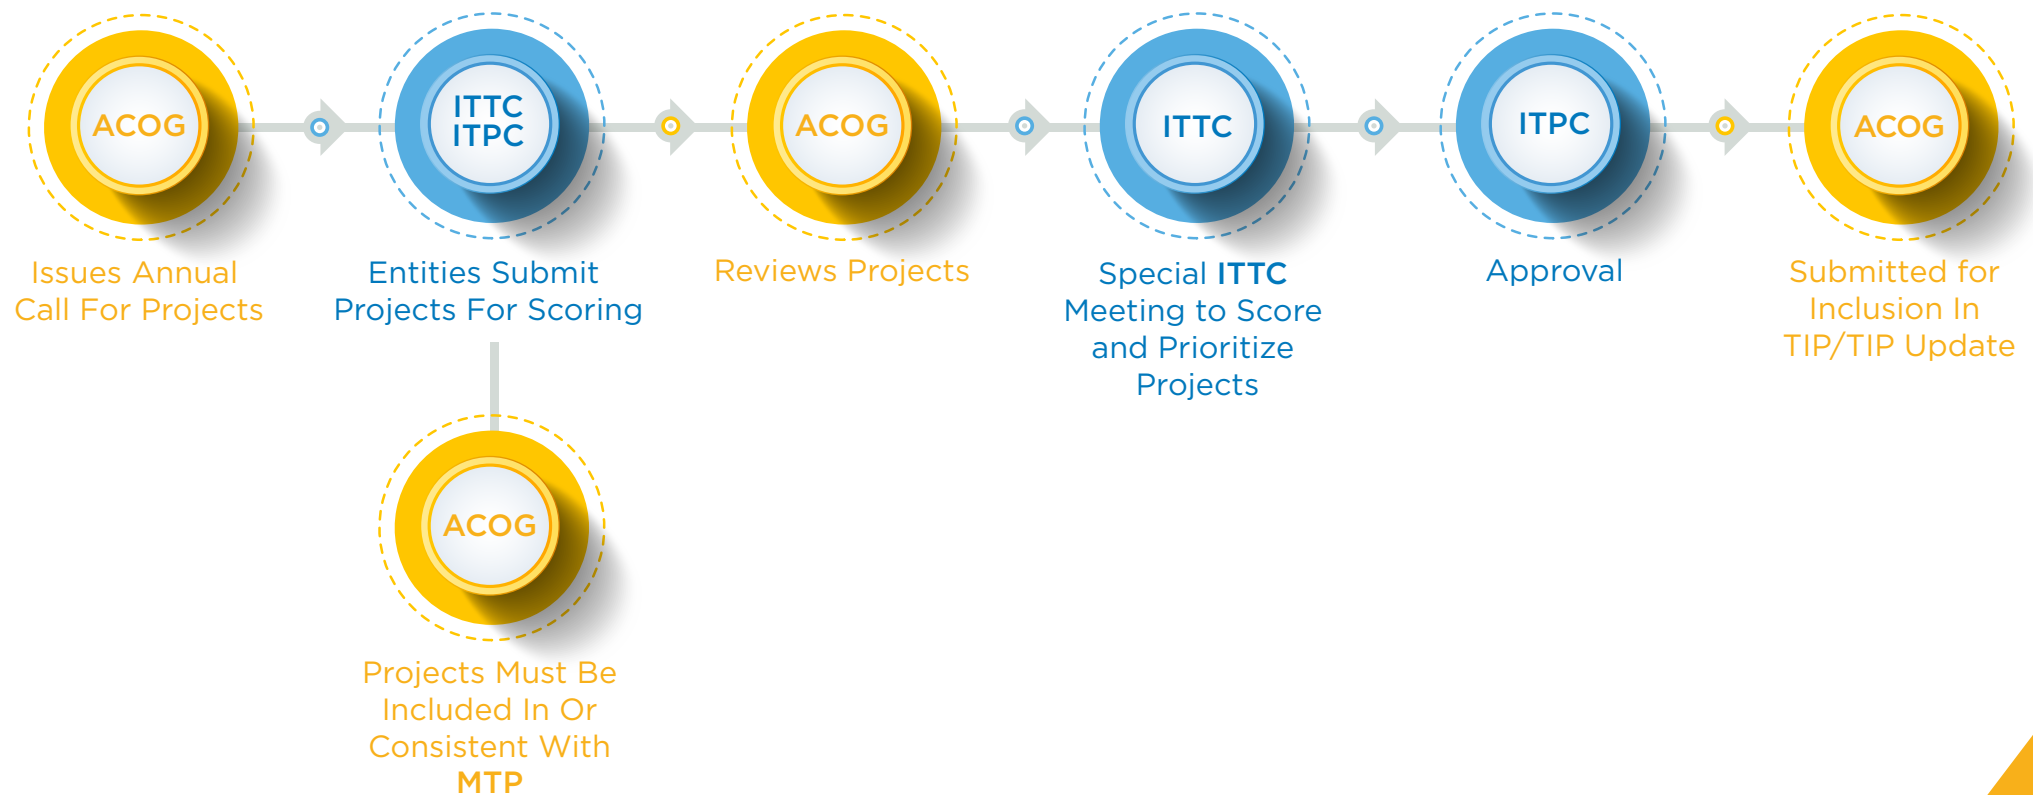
ACOG

Issues Annual Call For Projects

ITTC ITPC

Entities Submit Projects For Scoring

ACOG

Projects Must Be Included In Or Consistent With MTP

ACOG

Reviews Projects

ITTC

Special ITTC Meeting to Score and Prioritize Projects

ITPC

Approval

ACOG

Submitted for Inclusion In TIP/TIP Update